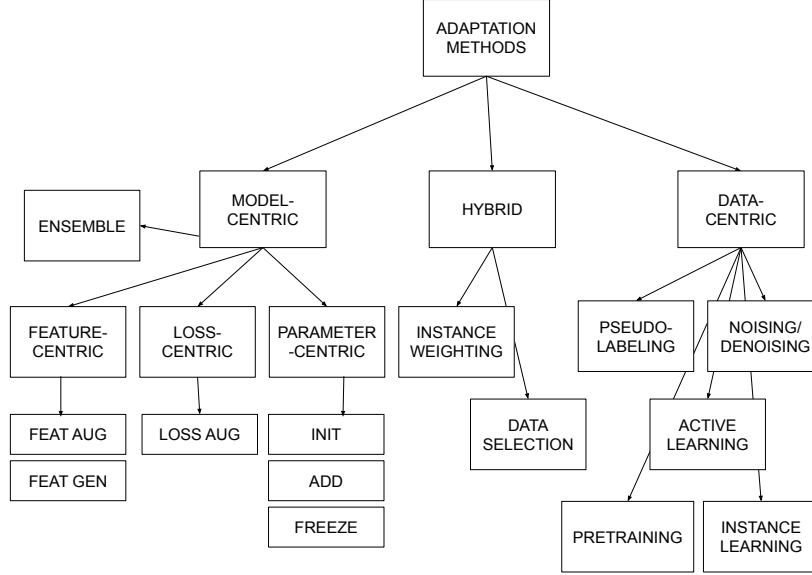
ADAPTATION METHODS

MODEL-CENTRIC

HYBRID

DATA-CENTRIC

ENSEMBLE

FEATURE-CENTRIC

LOSS-CENTRIC

PARAMETER-CENTRIC

FEAT AUG

FEAT GEN

LOSS AUG

INIT

ADD

FREEZE

INSTANCE WEIGHTING

DATA SELECTION

PSEUDO-LABELING

NOISING/ DENOISING

ACTIVE LEARNING

PRETRAINING

INSTANCE LEARNING